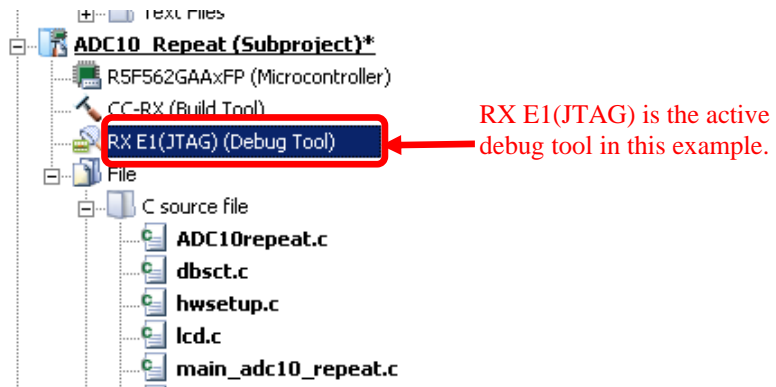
Text Files
ADC10_Repeat (Subproject)*
R5F562GAAxFP (Microcontroller)
CC-RX (Build Tool)
RX E1(JTAG) (Debug Tool)
File
C source file
ADC10repeat.c
dbsct.c
hwsetup.c
lcd.c
main_adc10_repeat.c

RX E1(JTAG) is the active debug tool in this example.